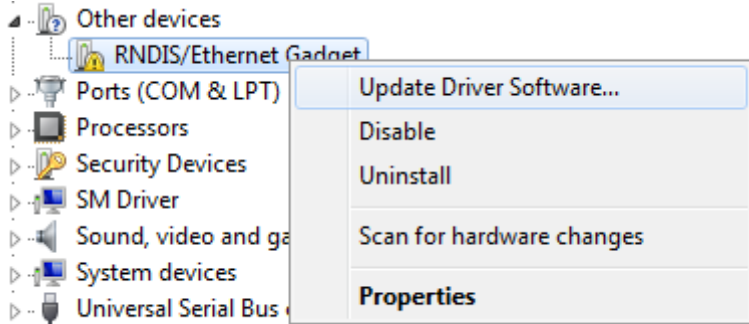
Other devices
RNDIS/Ethernet Gadget
Ports (COM & LPT)
Processors
Security Devices
SM Driver
Sound, video and ga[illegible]
System devices
Universal Serial Bus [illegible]

Update Driver Software...
Disable
Uninstall
Scan for hardware changes
Properties